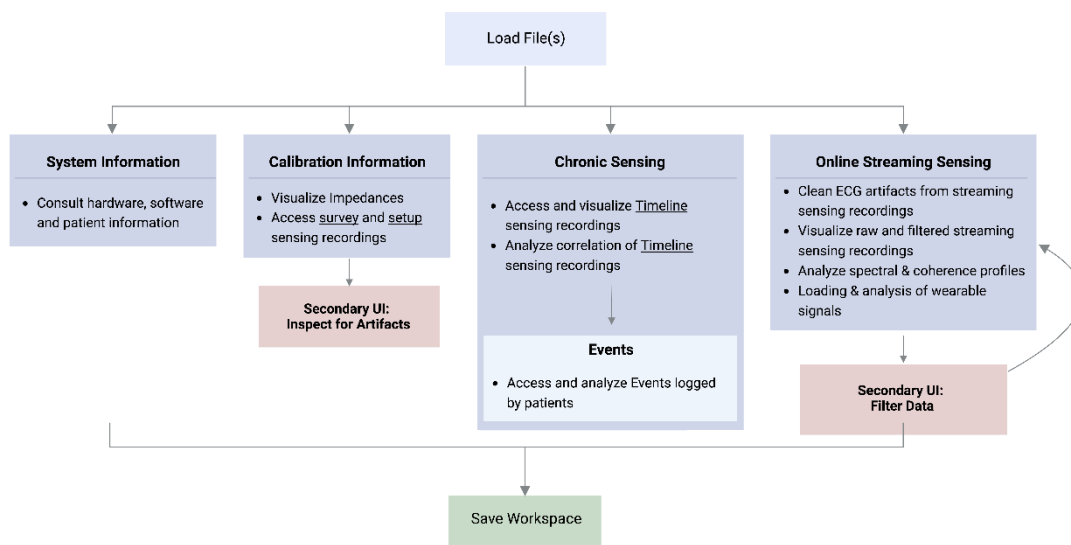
Load File(s)

System Information

- Consult hardware, software and patient information

Calibration Information

- Visualize Impedances
- Access survey and setup sensing recordings

Secondary UI:
Inspect for Artifacts

Chronic Sensing

- Access and visualize Timeline sensing recordings
- Analyze correlation of Timeline sensing recordings

Events

- Access and analyze Events logged by patients

Online Streaming Sensing

- Clean ECG artifacts from streaming sensing recordings
- Visualize raw and filtered streaming sensing recordings
- Analyze spectral & coherence profiles
- Loading & analysis of wearable signals

Secondary UI:
Filter Data

Save Workspace